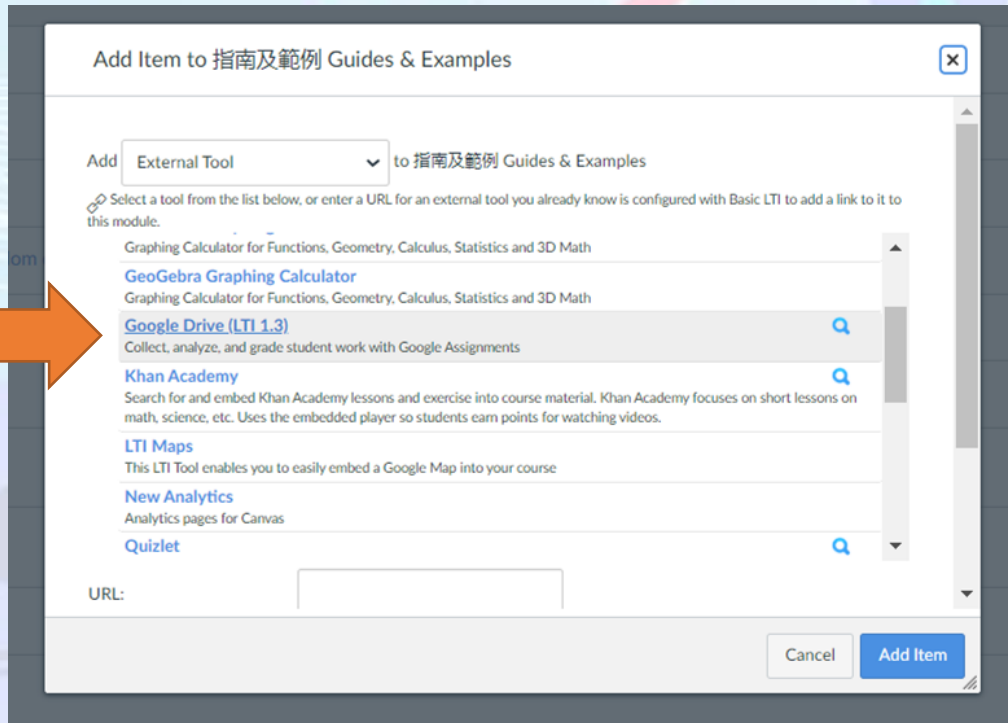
Add Item to 指南及範例 Guides & Examples

Add External Tool to 指南及範例 Guides & Examples

Select a tool from the list below, or enter a URL for an external tool you already know is configured with Basic LTI to add a link to it to this module.

Graphing Calculator for Functions, Geometry, Calculus, Statistics and 3D Math

GeoGebra Graphing Calculator
Graphing Calculator for Functions, Geometry, Calculus, Statistics and 3D Math

Google Drive (LTI 1.3)
Collect, analyze, and grade student work with Google Assignments

Khan Academy
Search for and embed Khan Academy lessons and exercise into course material. Khan Academy focuses on short lessons on math, science, etc. Uses the embedded player so students earn points for watching videos.

LTI Maps
This LTI Tool enables you to easily embed a Google Map into your course

New Analytics
Analytics pages for Canvas

Quizlet

URL:

Cancel Add Item